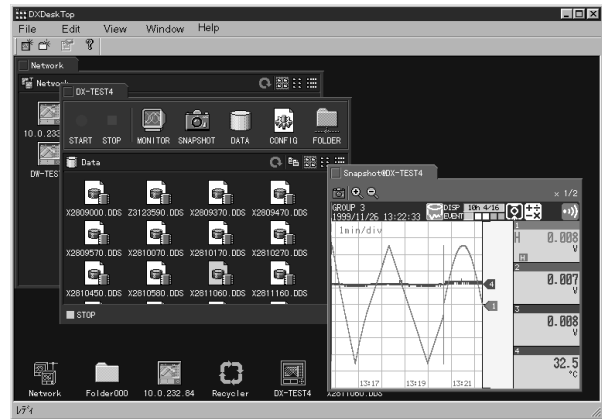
DXDeskTop
File Edit View Window Help

Network
Network
10.0.232
DW-TEST

DX-TEST4
START STOP MONITOR SNAPSHOT DATA CONFIG FOLDER

Data
X2809000.DDS Z3123590.DDS X2809370.DDS X2809470.DDS
X2809570.DDS X2810070.DDS X2810170.DDS X2810270.DDS
X2810450.DDS X2810580.DDS X2811060.DDS X2811160.DDS
STOP

Snapshot@DX-TEST4
× 1/2
GROUP 3
1999/11/26 13:22:33
DISP EVENT
10h 4/16
1min/div
1 H 0.008 V
2 0.007 V
3 0.008 V
4 32.5 °C
4
1
13:17 13:19 13:21

Network Folder000 10.0.232.84 Recycler DX-TEST4 X2811060.DDS
レディ